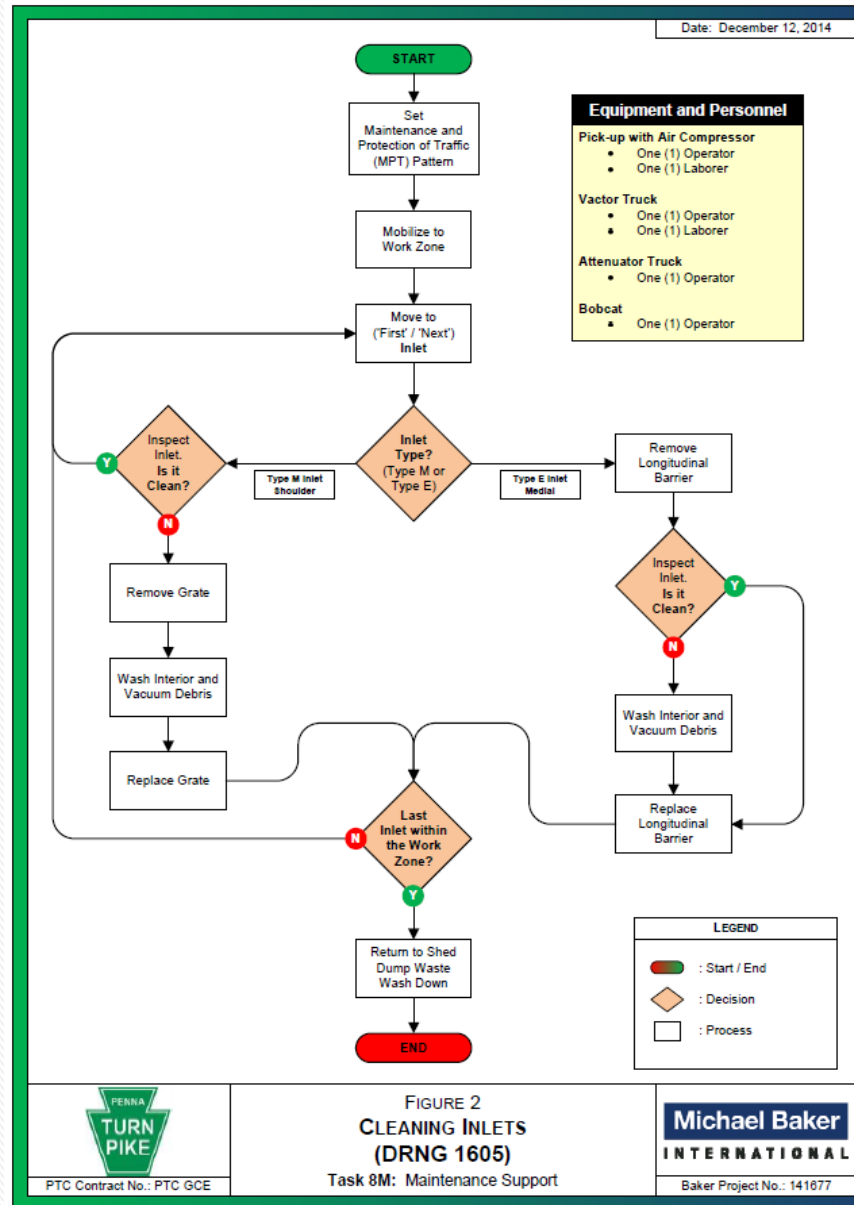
Date: December 12, 2014

START

Set Maintenance and Protection of Traffic (MPT) Pattern

Mobilize to Work Zone

Move to ('First' / 'Next') Inlet

Inlet Type? (Type M or Type E)

Type M Inlet Shoulder

Type E Inlet Medial

Inspect Inlet. Is it Clean?

Y

N

Remove Grate

Wash Interior and Vacuum Debris

Replace Grate

Remove Longitudinal Barrier

Inspect Inlet. Is it Clean?

Y

N

Wash Interior and Vacuum Debris

Replace Longitudinal Barrier

Last Inlet within the Work Zone?

N

Y

Return to Shed Dump Waste Wash Down

END

Equipment and Personnel

Pick-up with Air Compressor
• One (1) Operator
• One (1) Laborer

Vactor Truck
• One (1) Operator
• One (1) Laborer

Attenuator Truck
• One (1) Operator

Bobcat
• One (1) Operator

LEGEND
: Start / End
: Decision
: Process

PENNA TURN PIKE

PTC Contract No.: PTC GCE

FIGURE 2
CLEANING INLETS
(DRNG 1605)
Task 8M: Maintenance Support

Michael Baker
INTERNATIONAL

Baker Project No.: 141677